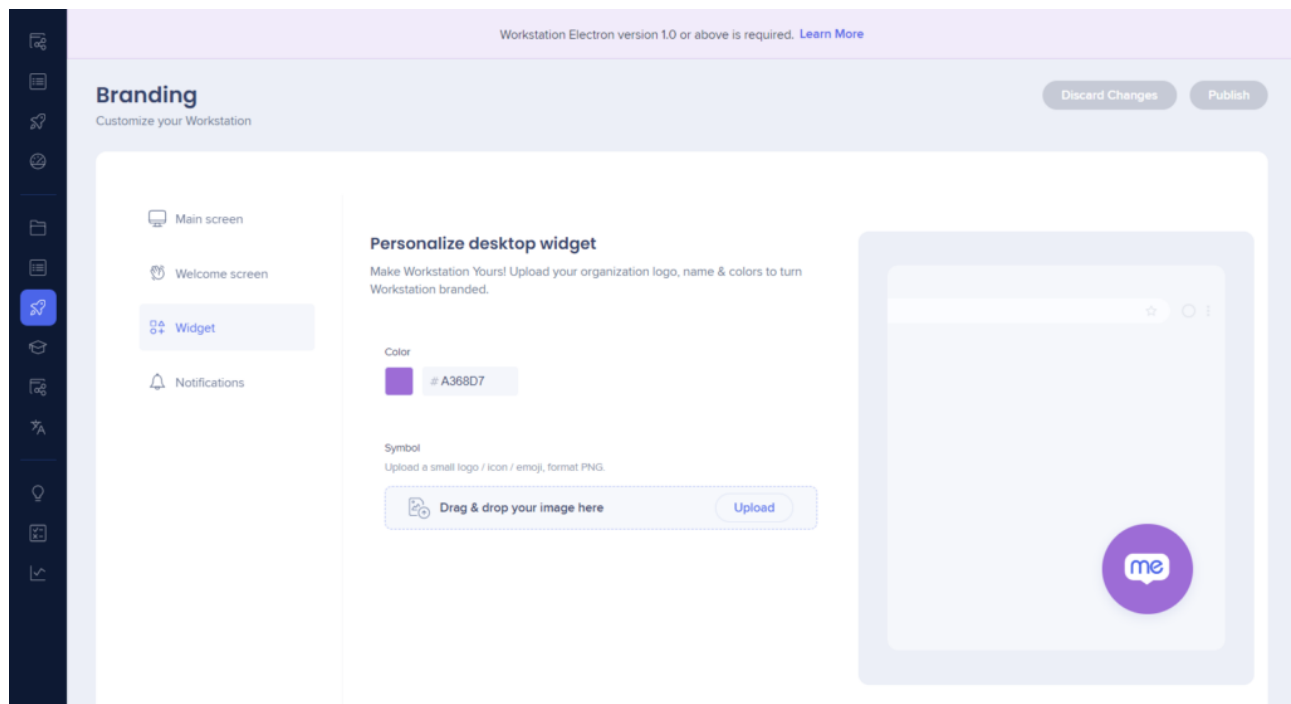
Workstation Electron version 1.0 or above is required. Learn More

Branding
Customize your Workstation

Discard Changes
Publish

Main screen
Welcome screen
Widget
Notifications

Personalize desktop widget
Make Workstation Yours! Upload your organization logo, name & colors to turn Workstation branded.

Color
# A368D7

Symbol
Upload a small logo / icon / emoji, format PNG.

Drag & drop your image here
Upload

me